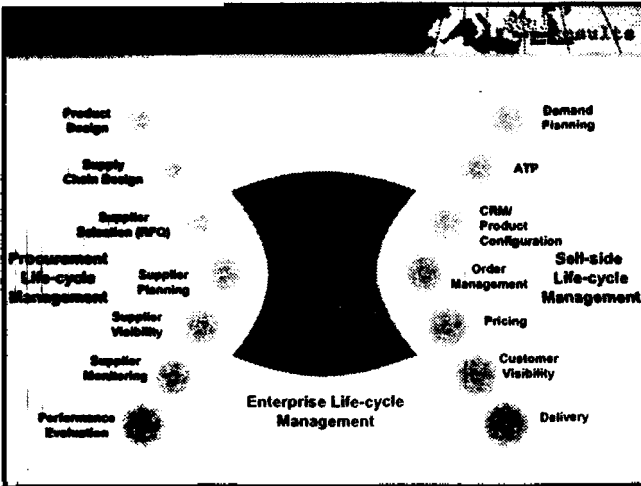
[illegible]sults

Product Design

Supply Chain Design

Supplier Selection (RFQ)

Procurement Life-cycle Management

Supplier Planning

Supplier Visibility

Supplier Monitoring

Performance Evaluation

Demand Planning

ATP

CRM/ Product Configuration

Order Management

Sell-side Life-cycle Management

Pricing

Customer Visibility

Delivery

Enterprise Life-cycle Management